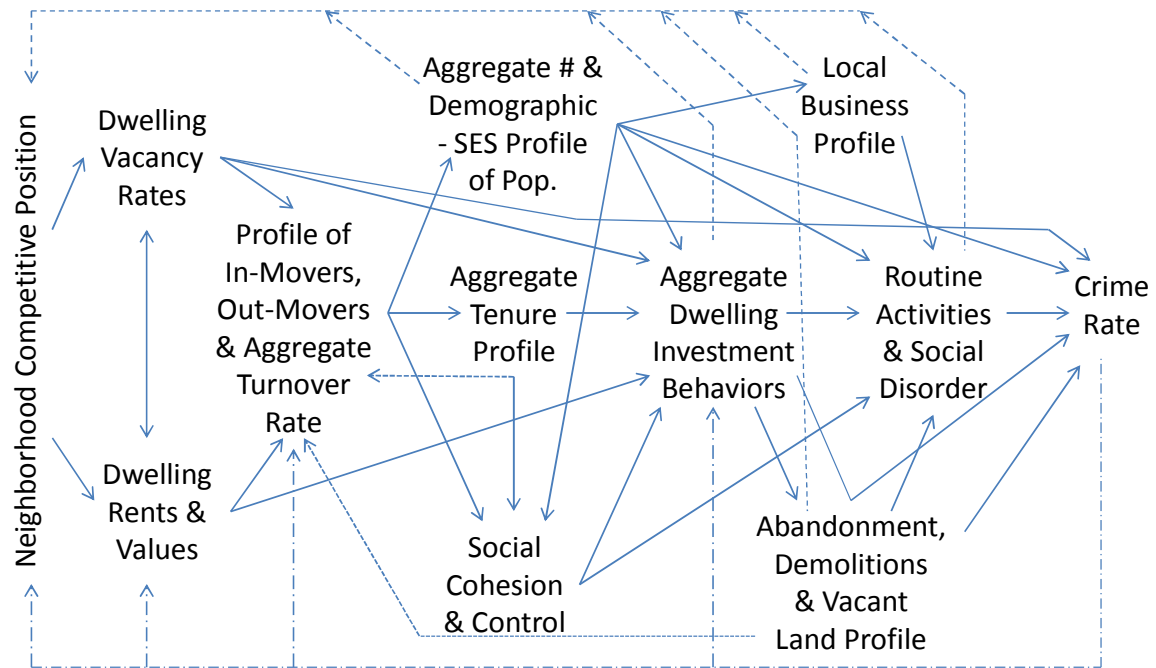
Neighborhood Competitive Position

Dwelling Vacancy Rates

Dwelling Rents & Values

Profile of In-Movers, Out-Movers & Aggregate Turnover Rate

Aggregate # & Demographic - SES Profile of Pop.

Aggregate Tenure Profile

Social Cohesion & Control

Local Business Profile

Aggregate Dwelling Investment Behaviors

Abandonment, Demolitions & Vacant Land Profile

Routine Activities & Social Disorder

Crime Rate